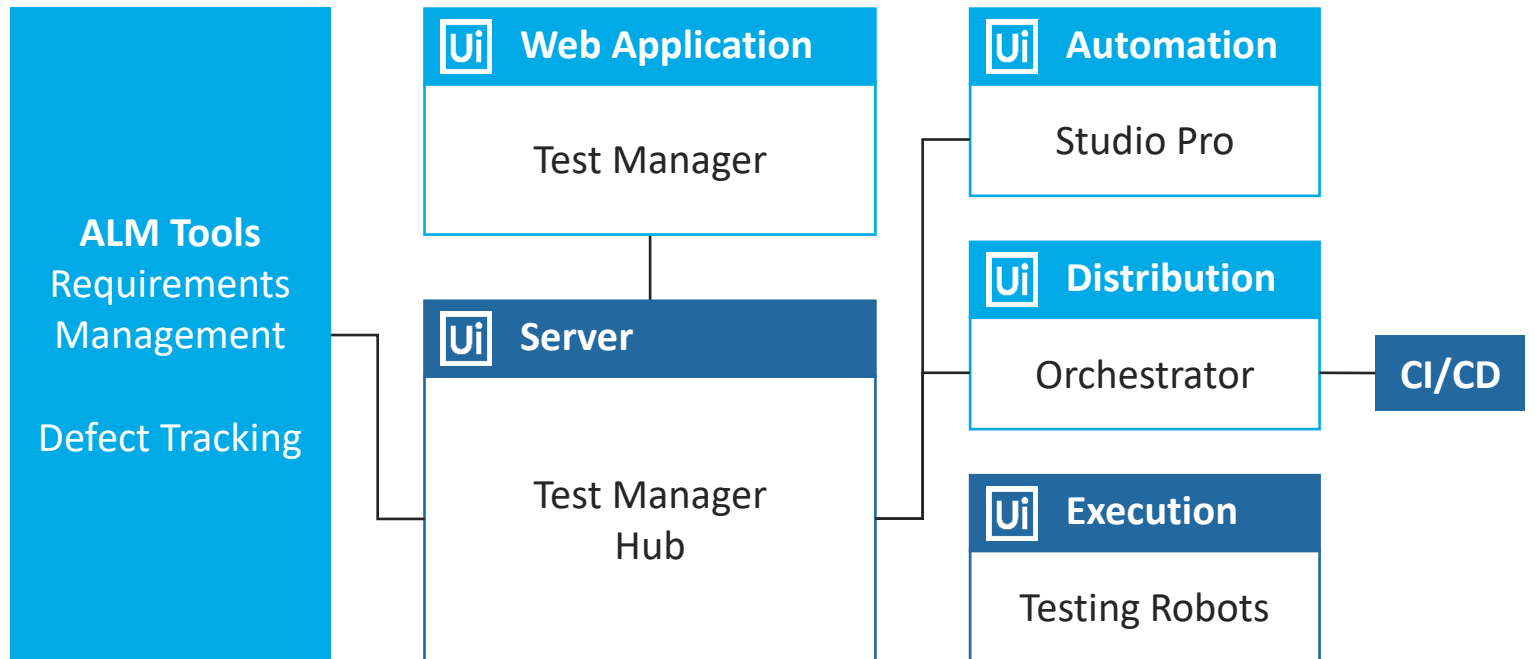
ALM Tools
Requirements Management

Defect Tracking

Ui Web Application

Test Manager

Ui Server

Test Manager Hub

Ui Automation

Studio Pro

Ui Distribution

Orchestrator

CI/CD

Ui Execution

Testing Robots